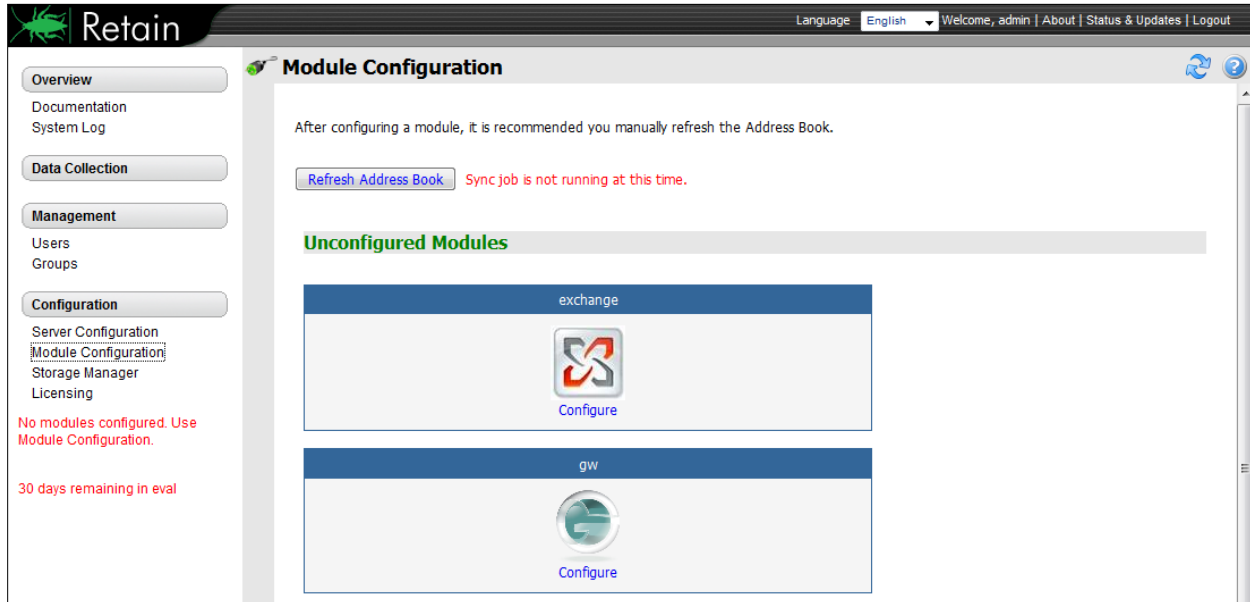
Retain

Language English Welcome, admin | About | Status & Updates | Logout

Overview
Documentation
System Log

Data Collection

Management
Users
Groups

Configuration
Server Configuration
Module Configuration
Storage Manager
Licensing

No modules configured. Use Module Configuration.

30 days remaining in eval

Module Configuration

After configuring a module, it is recommended you manually refresh the Address Book.

Refresh Address Book Sync job is not running at this time.

Unconfigured Modules

exchange
Configure

gw
Configure